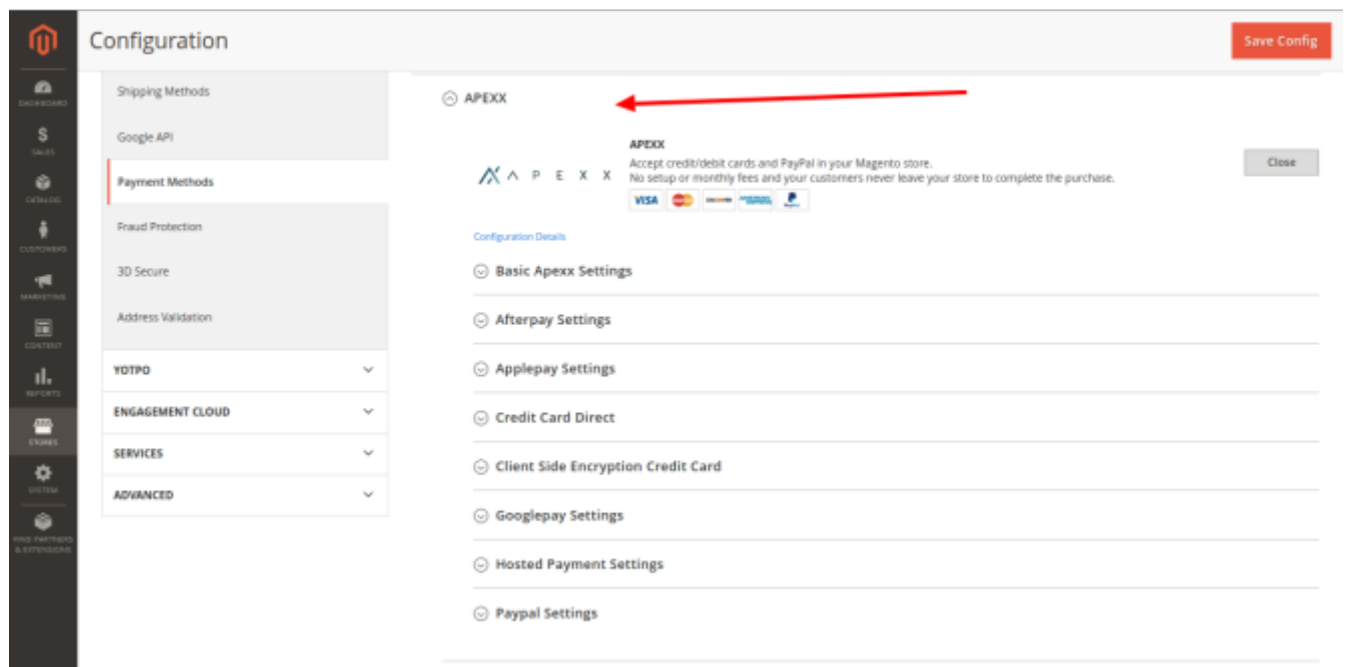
DASHBOARD
SALES
CATALOG
CUSTOMERS
MARKETING
CONTENT
REPORTS
STORES
SYSTEM
FIND PARTNERS & EXTENSIONS

Configuration

Save Config

Shipping Methods
Google API
Payment Methods
Fraud Protection
3D Secure
Address Validation
YOTPO
ENGAGEMENT CLOUD
SERVICES
ADVANCED

APEXX

APEXX

APEXX
Accept credit/debit cards and PayPal in your Magento store.
No setup or monthly fees and your customers never leave your store to complete the purchase.

VISA

Close

Configuration Details

Basic Apexx Settings
Afterpay Settings
Applepay Settings
Credit Card Direct
Client Side Encryption Credit Card
Googlepay Settings
Hosted Payment Settings
Paypal Settings